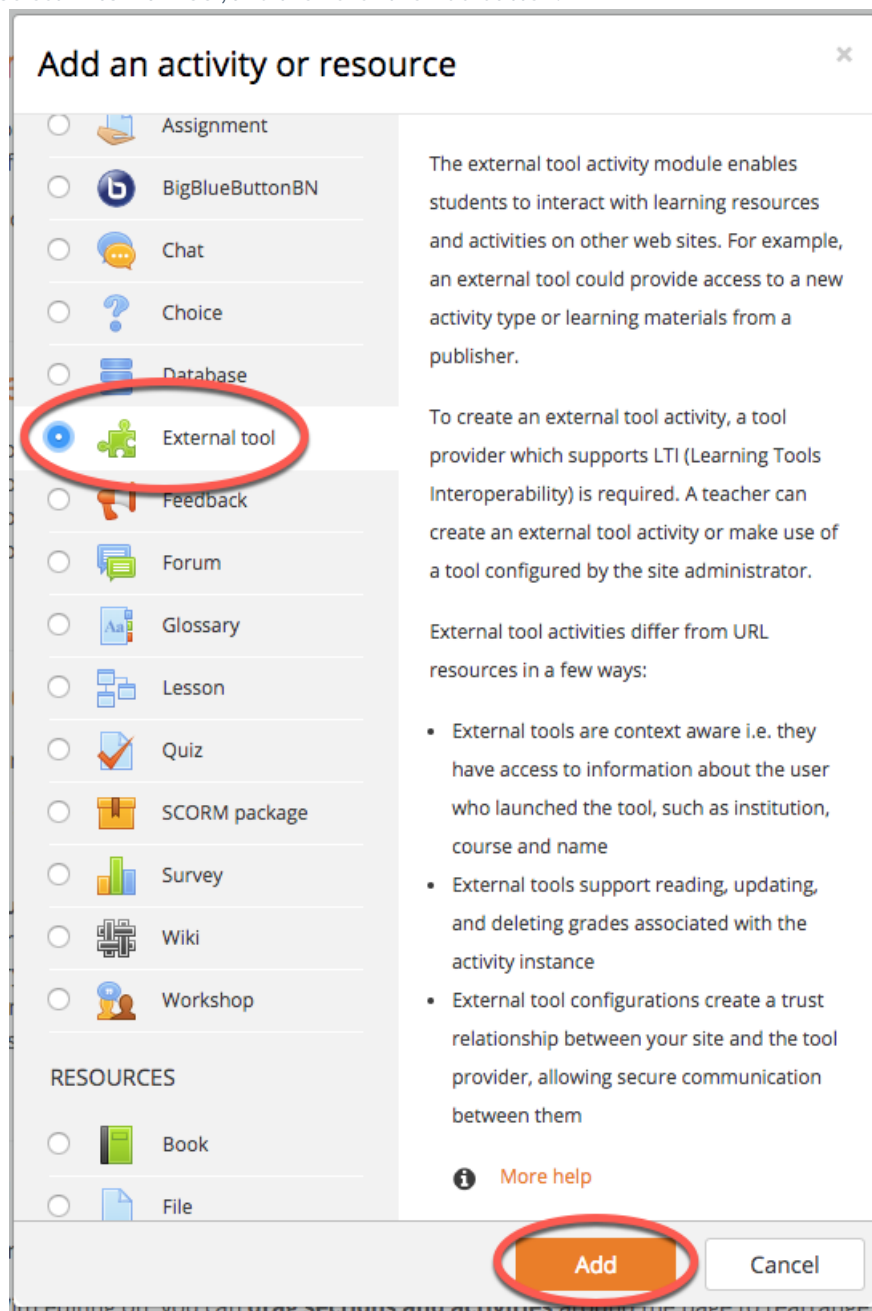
Add an activity or resource

×

Assignment

BigBlueButtonBN

Chat

Choice

Database

External tool

Feedback

Forum

Glossary

Lesson

Quiz

SCORM package

Survey

Wiki

Workshop

RESOURCES

Book

File

The external tool activity module enables students to interact with learning resources and activities on other web sites. For example, an external tool could provide access to a new activity type or learning materials from a publisher.

To create an external tool activity, a tool provider which supports LTI (Learning Tools Interoperability) is required. A teacher can create an external tool activity or make use of a tool configured by the site administrator.

External tool activities differ from URL resources in a few ways:

- External tools are context aware i.e. they have access to information about the user who launched the tool, such as institution, course and name
- External tools support reading, updating, and deleting grades associated with the activity instance
- External tool configurations create a trust relationship between your site and the tool provider, allowing secure communication between them

More help

Add

Cancel